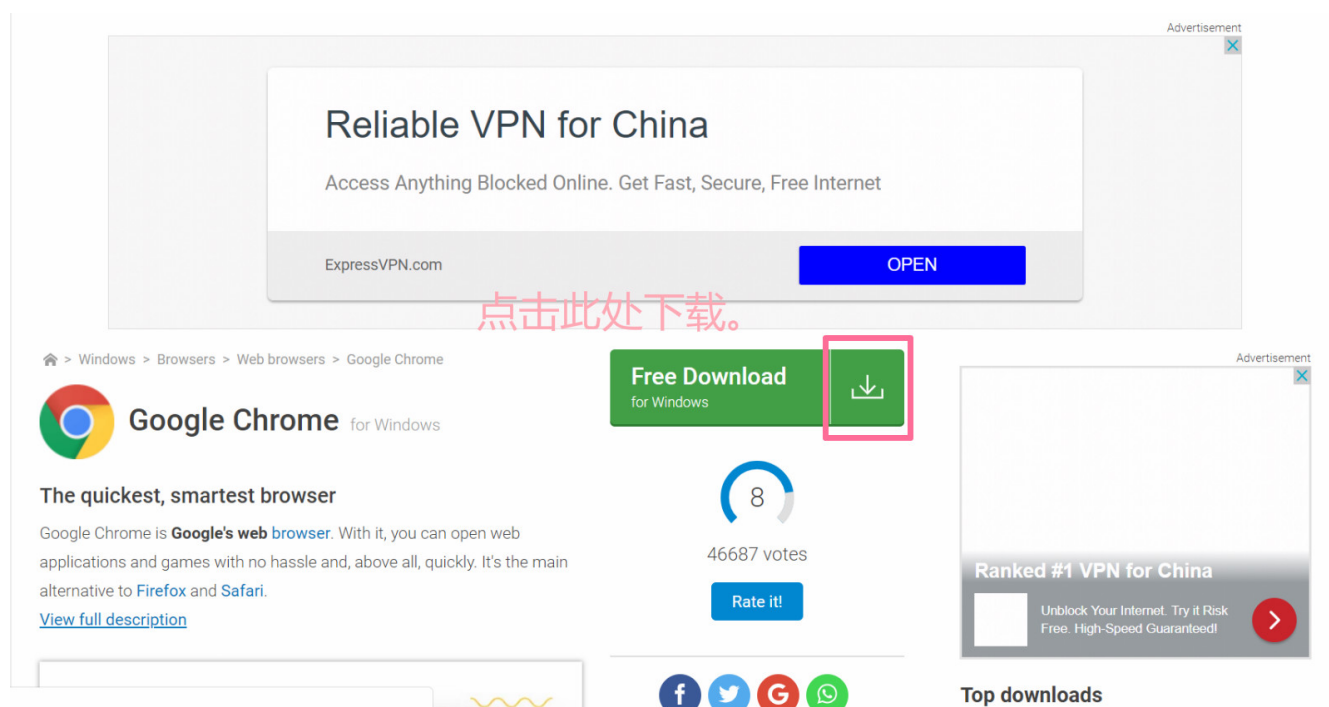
Advertisement

Reliable VPN for China

Access Anything Blocked Online. Get Fast, Secure, Free Internet

ExpressVPN.com

OPEN

点击此处下载。

> Windows > Browsers > Web browsers > Google Chrome

Google Chrome for Windows

The quickest, smartest browser

Google Chrome is **Google's web** browser. With it, you can open web applications and games with no hassle and, above all, quickly. It's the main alternative to Firefox and Safari.

View full description

Free Download
for Windows

8

46687 votes

Rate it!

Advertisement

Ranked #1 VPN for China

Unblock Your Internet. Try it Risk Free. High-Speed Guaranteed!

Top downloads